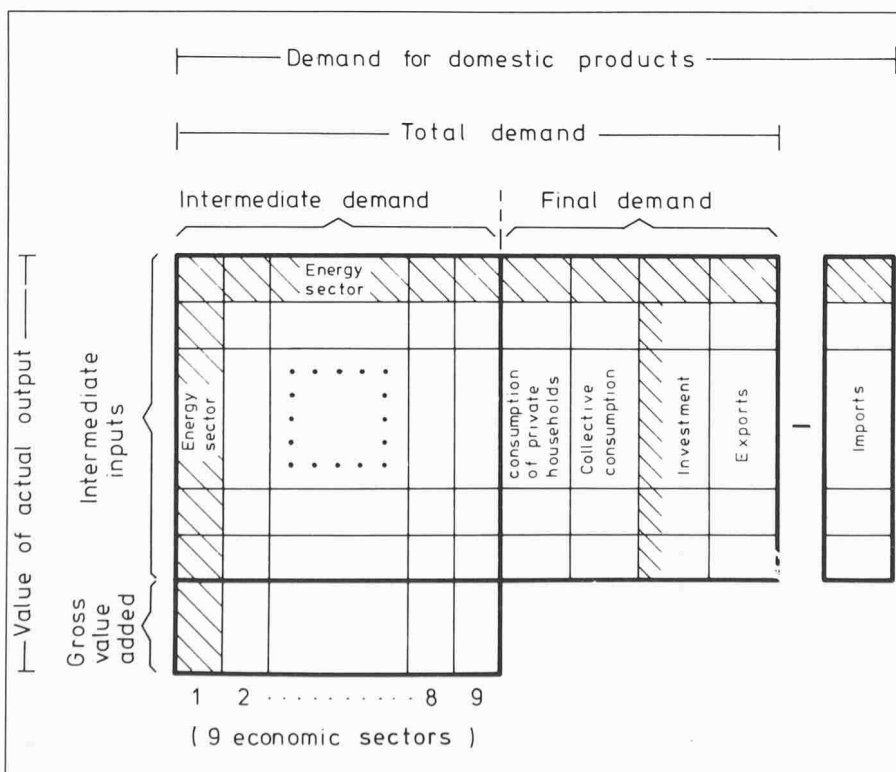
Demand for domestic products

Total demand

Intermediate demand

Final demand

Value of actual output

Intermediate inputs

Energy sector

Energy sector

consumption of private households

Collective consumption

Investment

Exports

Imports

Gross value added

1 2 · · · · · · · · · · 8 9

( 9 economic sectors )